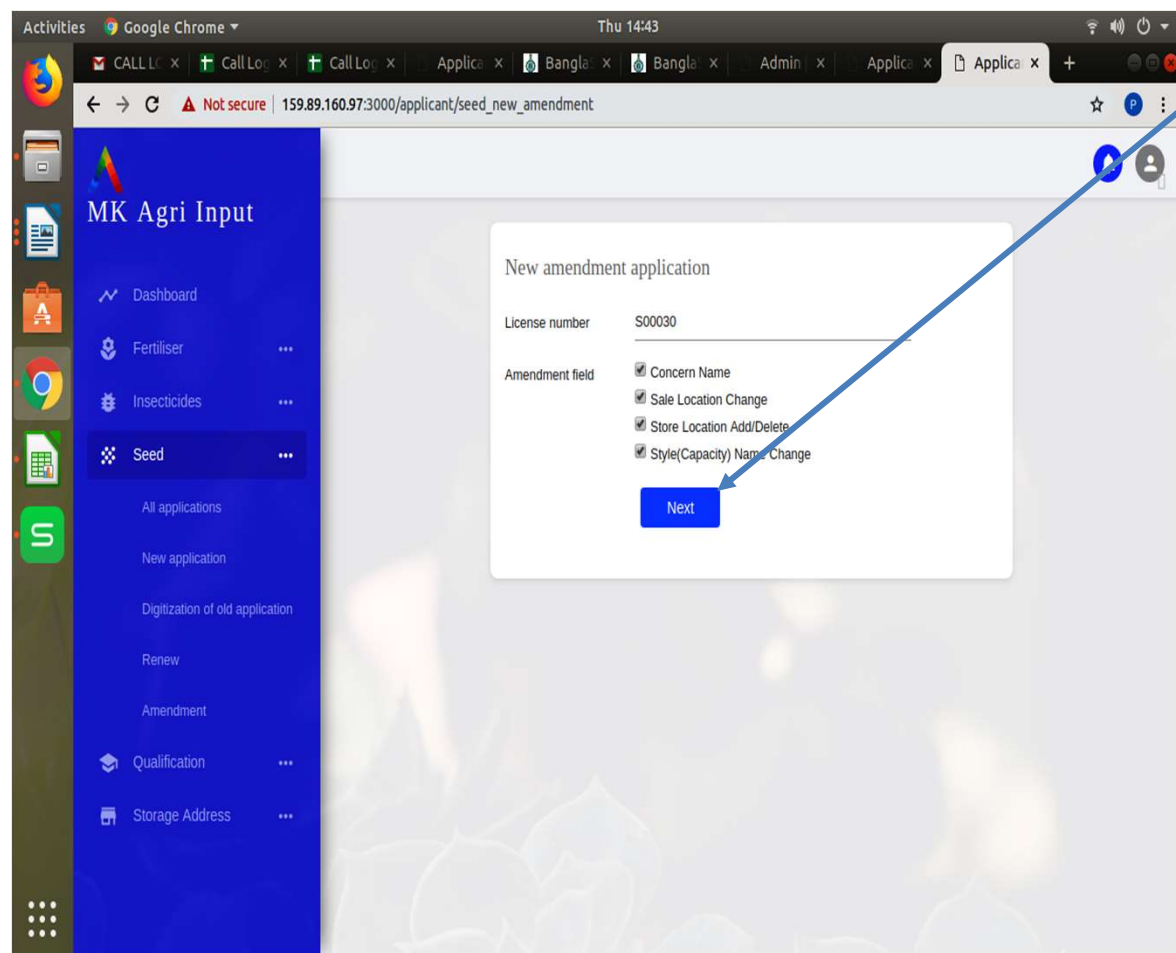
Activities Google Chrome ▾ Thu 14:43

CALL L × Call Log × Call Log × Applica × Bangla × Bangla × Admin × Applica × Applica × +

Not secure | 159.89.160.97:3000/applicant/seed_new_amendment

MK Agri Input

Dashboard

Fertiliser •••

Insecticides •••

Seed •••

All applications

New application

Digitization of old application

Renew

Amendment

Qualification •••

Storage Address •••

New amendment application

License number S00030

Amendment field
Concern Name
Sale Location Change
Store Location Add/Delete
Style(Capacity) Name Change

Next